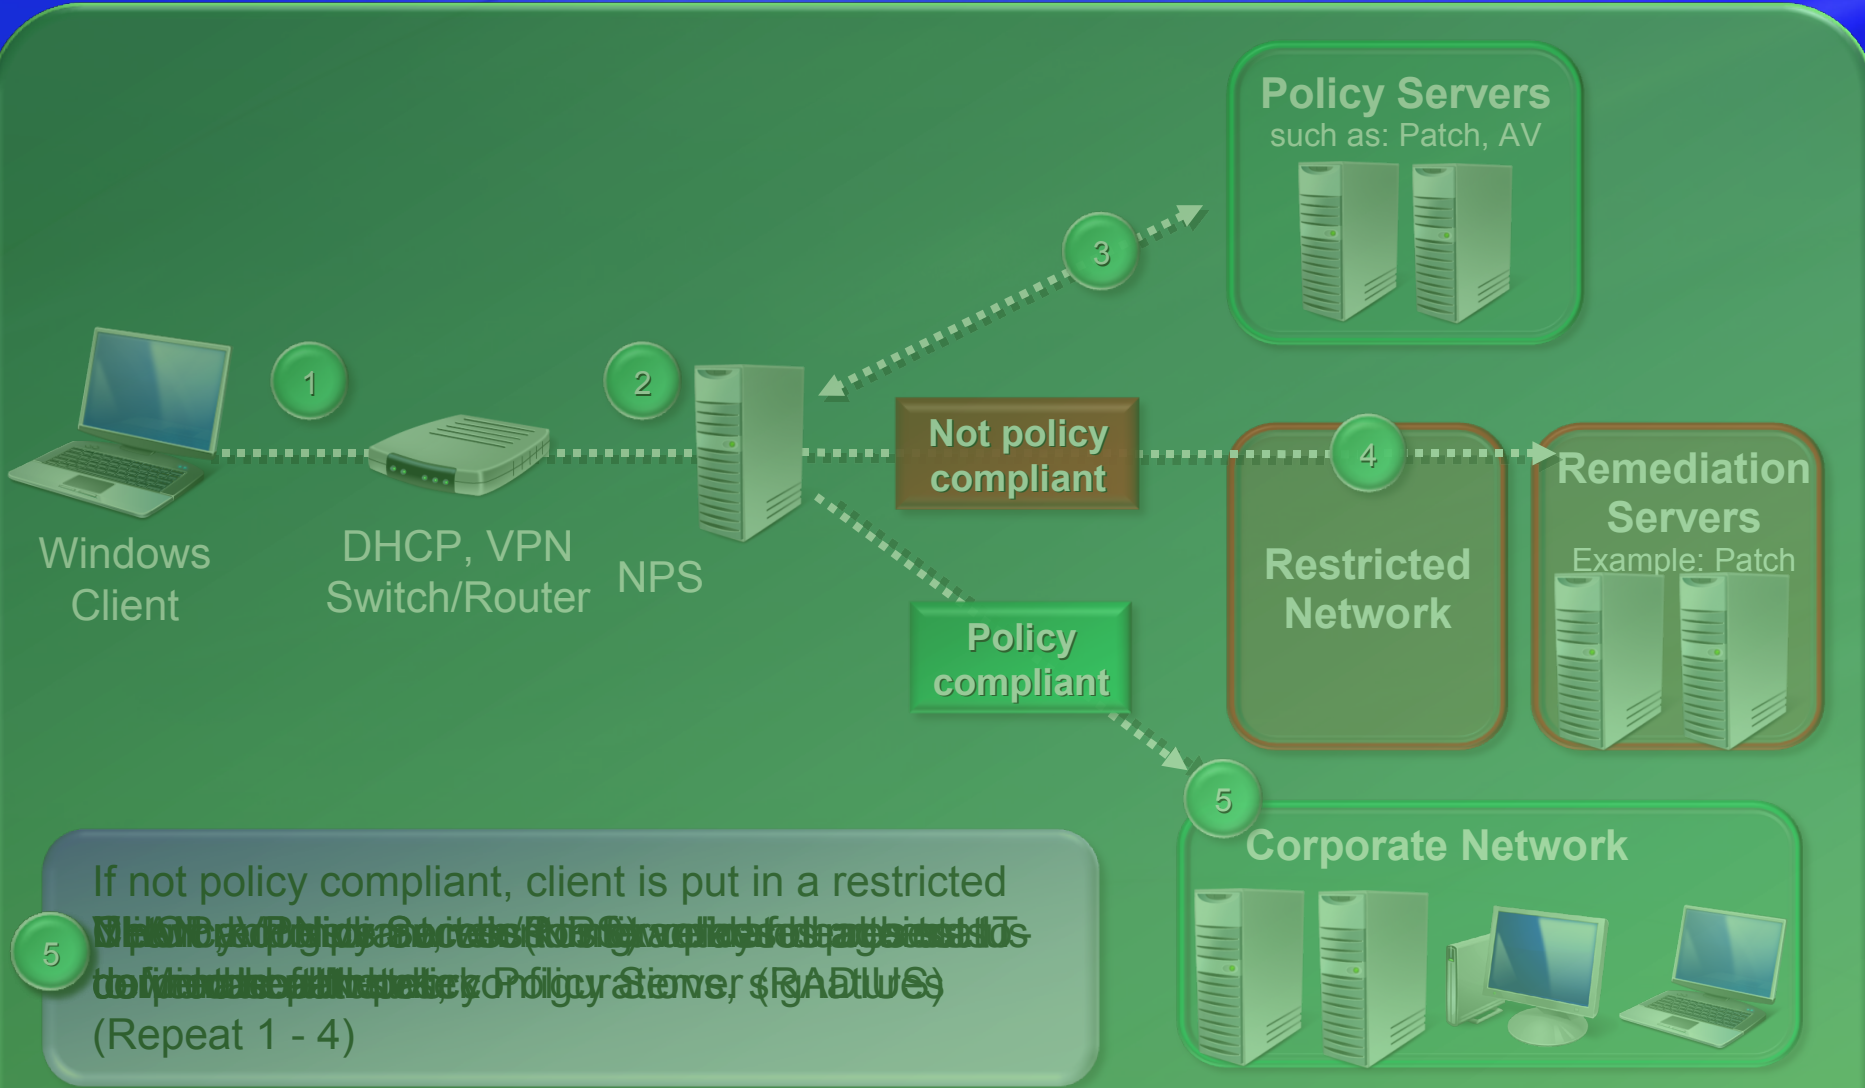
Policy Servers
such as: Patch, AV

3

1

2

Not policy compliant

4

Remediation Servers
Example: Patch

Windows Client

DHCP, VPN Switch/Router

NPS

Restricted Network

Policy compliant

5

Corporate Network

5

If not policy compliant, client is put in a restricted
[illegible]
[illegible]
(Repeat 1 - 4)